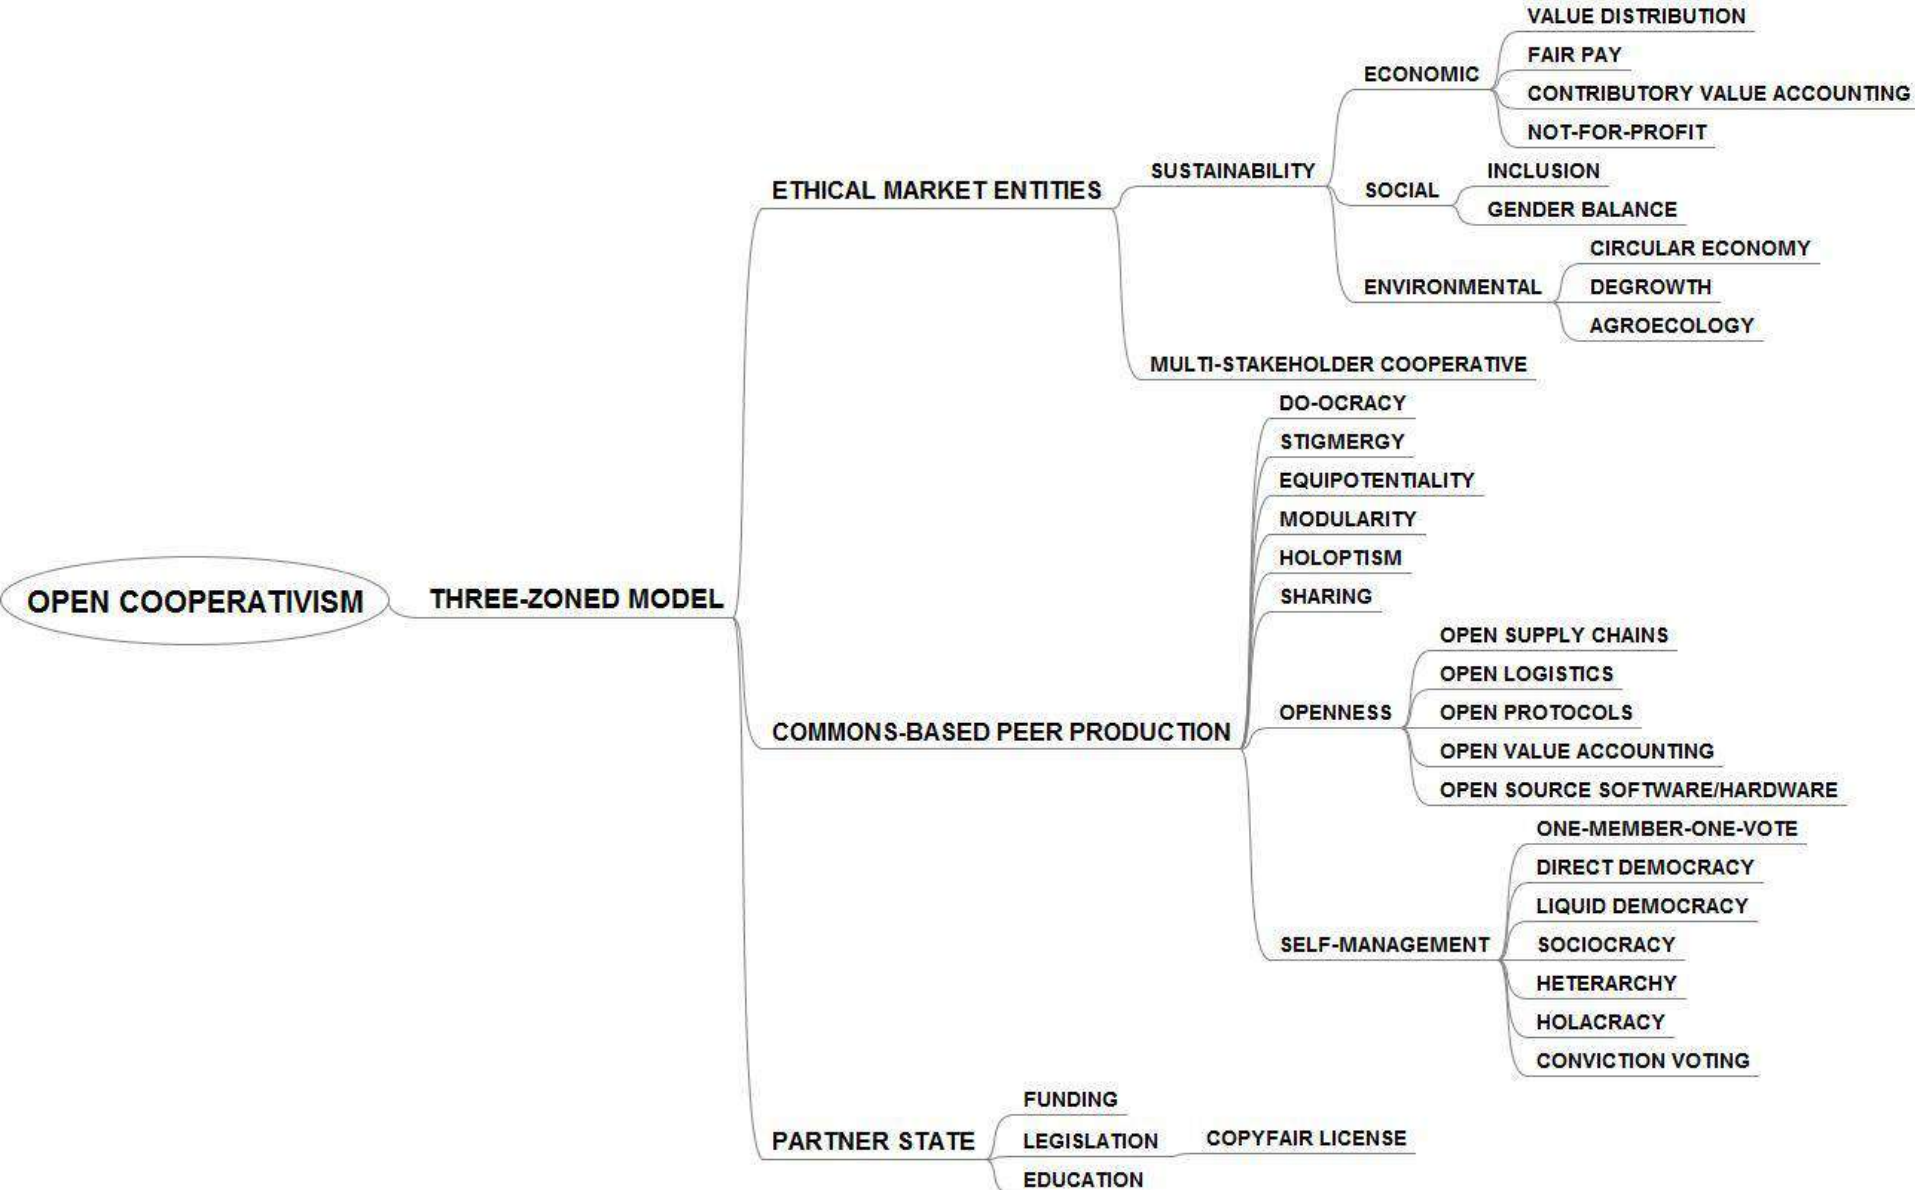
OPEN COOPERATIVISM

THREE-ZONED MODEL

ETHICAL MARKET ENTITIES

SUSTAINABILITY

ECONOMIC

VALUE DISTRIBUTION

FAIR PAY

CONTRIBUTORY VALUE ACCOUNTING

NOT-FOR-PROFIT

SOCIAL

INCLUSION

GENDER BALANCE

ENVIRONMENTAL

CIRCULAR ECONOMY

DEGROWTH

AGROECOLOGY

MULTI-STAKEHOLDER COOPERATIVE

COMMONS-BASED PEER PRODUCTION

DO-OCRACY

STIGMERGY

EQUIPOTENTIALITY

MODULARITY

HOLOPTISM

SHARING

OPENNESS

OPEN SUPPLY CHAINS

OPEN LOGISTICS

OPEN PROTOCOLS

OPEN VALUE ACCOUNTING

OPEN SOURCE SOFTWARE/HARDWARE

SELF-MANAGEMENT

ONE-MEMBER-ONE-VOTE

DIRECT DEMOCRACY

LIQUID DEMOCRACY

SOCIOCRACY

HETERARCHY

HOLACRACY

CONVICTION VOTING

PARTNER STATE

FUNDING

LEGISLATION

COPYFAIR LICENSE

EDUCATION